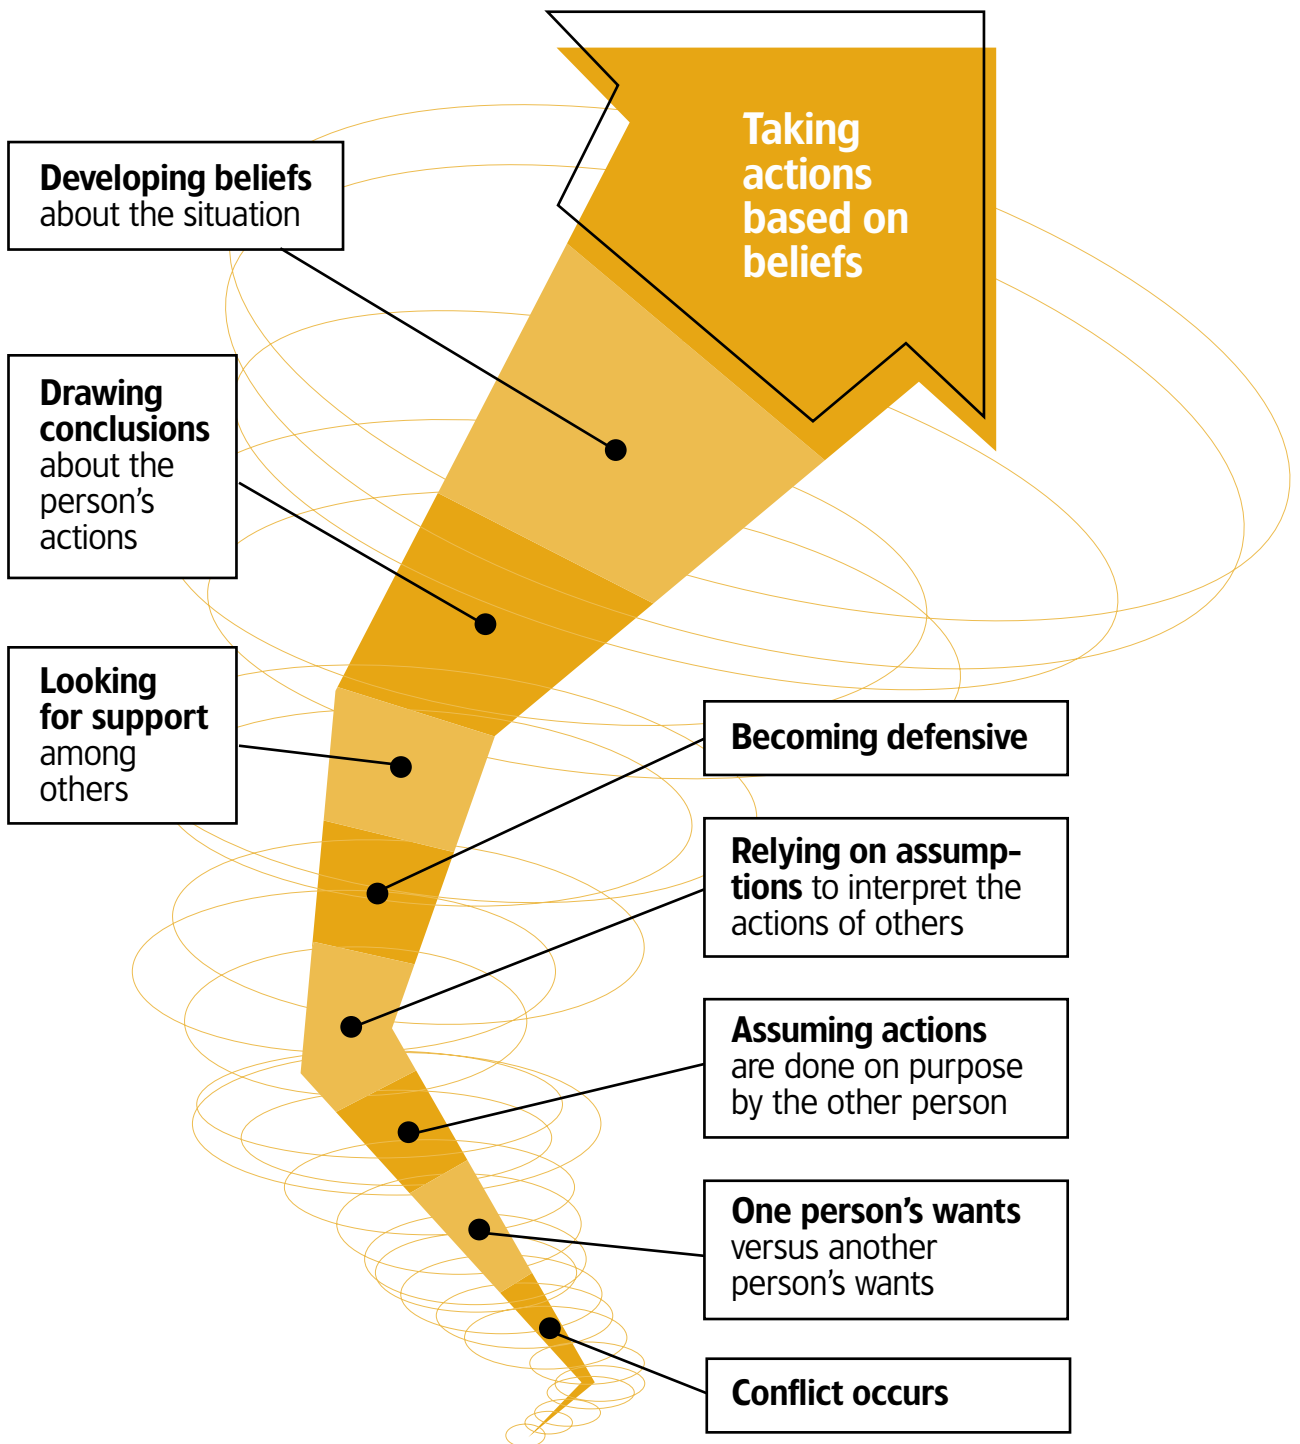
Taking actions based on beliefs

Developing beliefs about the situation

Drawing conclusions about the person's actions

Looking for support among others

Becoming defensive

Relying on assumptions to interpret the actions of others

Assuming actions are done on purpose by the other person

One person's wants versus another person's wants

Conflict occurs